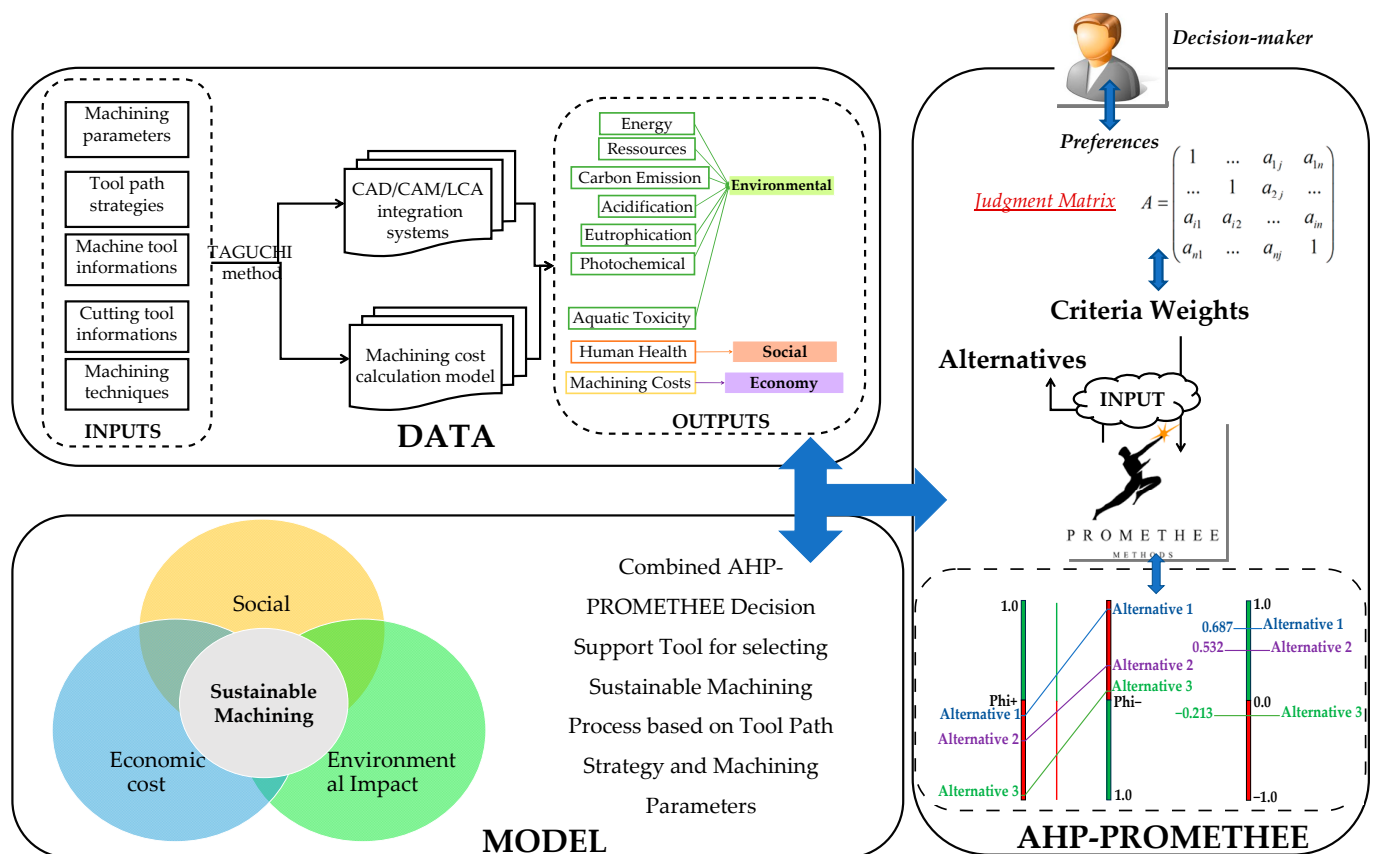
Decision-maker

Preferences

Judgment Matrix $A = \begin{pmatrix} 1 & ... & a_{1j} & a_{1n} \\ ... & 1 & a_{2j} & ... \\ a_{i1} & a_{i2} & ... & a_{in} \\ a_{n1} & ... & a_{nj} & 1 \end{pmatrix}$

Criteria Weights

Alternatives

INPUT

PROMETHEE
METHODS

Machining parameters

Tool path strategies

Machine tool informations

Cutting tool informations

Machining techniques

INPUTS

TAGUCHI method

CAD/CAM/LCA integration systems

Machining cost calculation model

DATA

Energy

Ressources

Carbon Emission

Acidification

Eutrophication

Photochemical

Aquatic Toxicity

Environmental

Human Health

Social

Machining Costs

Economy

OUTPUTS

Social

Sustainable Machining

Economic cost

Environmental Impact

Combined AHP-PROMETHEE Decision Support Tool for selecting Sustainable Machining Process based on Tool Path Strategy and Machining Parameters

MODEL

1.0

Phi+

Alternative 1

Alternative 2

Alternative 3

Alternative 1

Alternative 2

Alternative 3

Phi−

1.0

1.0

0.687

Alternative 1

0.532

Alternative 2

0.0

−0.213

Alternative 3

−1.0

AHP-PROMETHEE